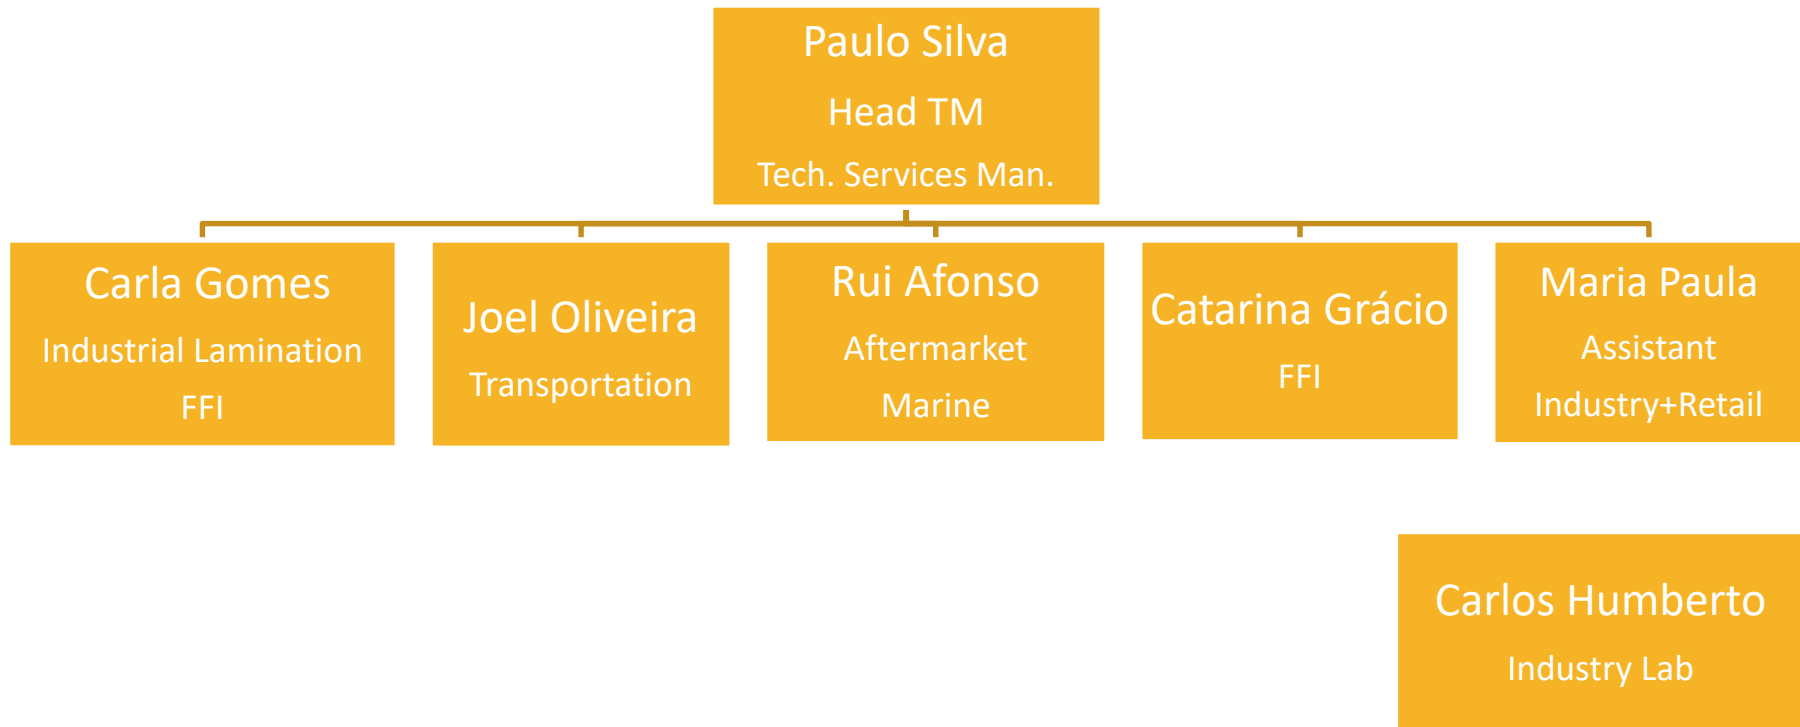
Paulo Silva
Head TM
Tech. Services Man.

Carla Gomes
Industrial Lamination
FFI

Joel Oliveira
Transportation

Rui Afonso
Aftermarket
Marine

Catarina Grácio
FFI

Maria Paula
Assistant
Industry+Retail

Carlos Humberto
Industry Lab